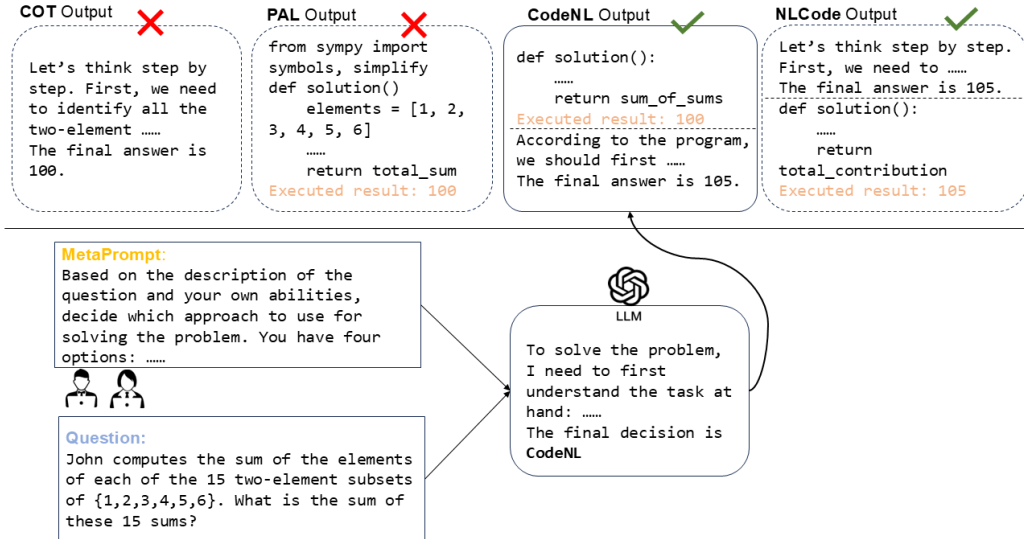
COT Output

Let's think step by step. First, we need to identify all the two-element ……
The final answer is 100.

PAL Output

from sympy import symbols, simplify
def solution()
    elements = [1, 2, 3, 4, 5, 6]
    ……
    return total_sum
Executed result: 100

CodeNL Output

def solution():
    ……
    return sum_of_sums
Executed result: 100

According to the program, we should first ……
The final answer is 105.

NLCode Output

Let's think step by step. First, we need to ……
The final answer is 105.

def solution():
    ……
    return total_contribution
Executed result: 105

MetaPrompt:
Based on the description of the question and your own abilities, decide which approach to use for solving the problem. You have four options: ……

Question:
John computes the sum of the elements of each of the 15 two-element subsets of $\{1,2,3,4,5,6\}$. What is the sum of these 15 sums?

LLM

To solve the problem, I need to first understand the task at hand: ……
The final decision is CodeNL